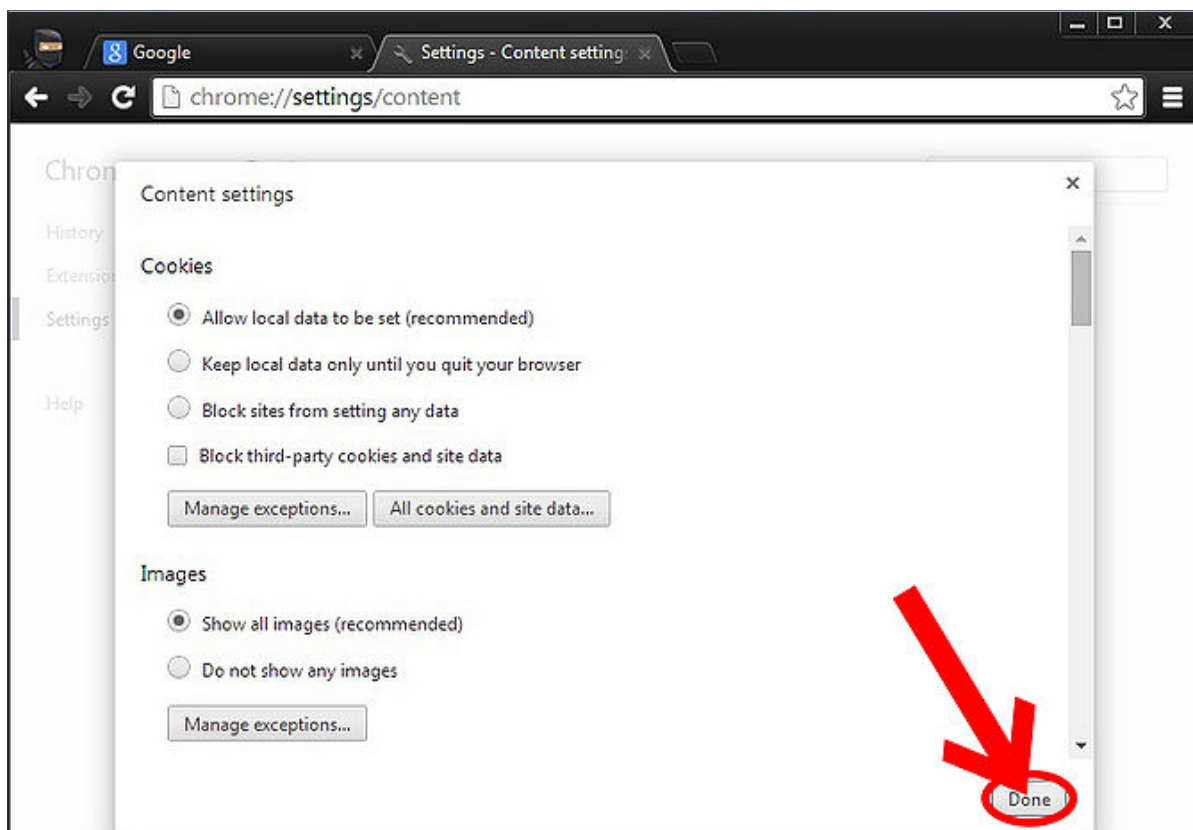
Google

Settings - Content setting

chrome://settings/content

Chron

History

Extensio

Settings

Help

Content settings

Cookies

Allow local data to be set (recommended)

Keep local data only until you quit your browser

Block sites from setting any data

Block third-party cookies and site data

Manage exceptions...

All cookies and site data...

Images

Show all images (recommended)

Do not show any images

Manage exceptions...

Done